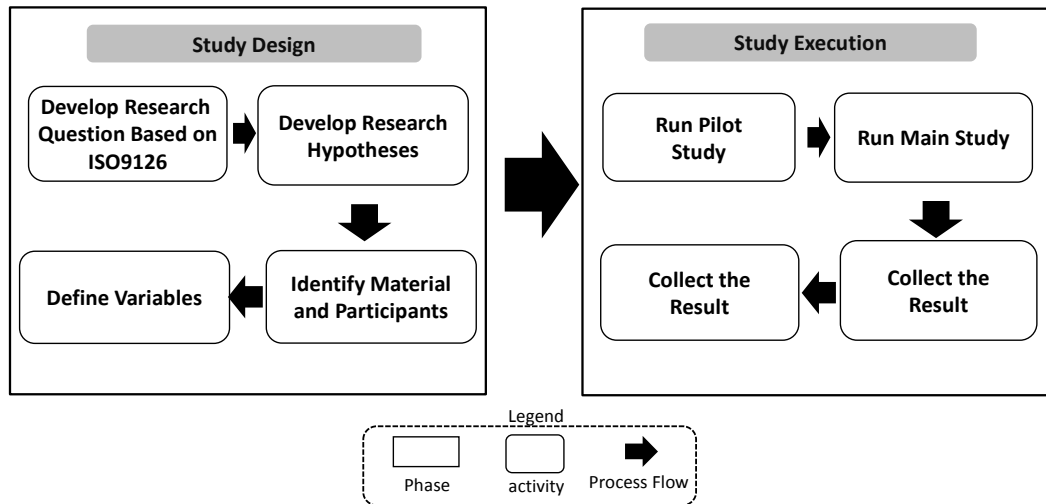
Study Design

Develop Research Question Based on ISO9126

Develop Research Hypotheses

Identify Material and Participants

Define Variables

Study Execution

Run Pilot Study

Run Main Study

Collect the Result

Collect the Result

Legend

Phase

activity

Process Flow